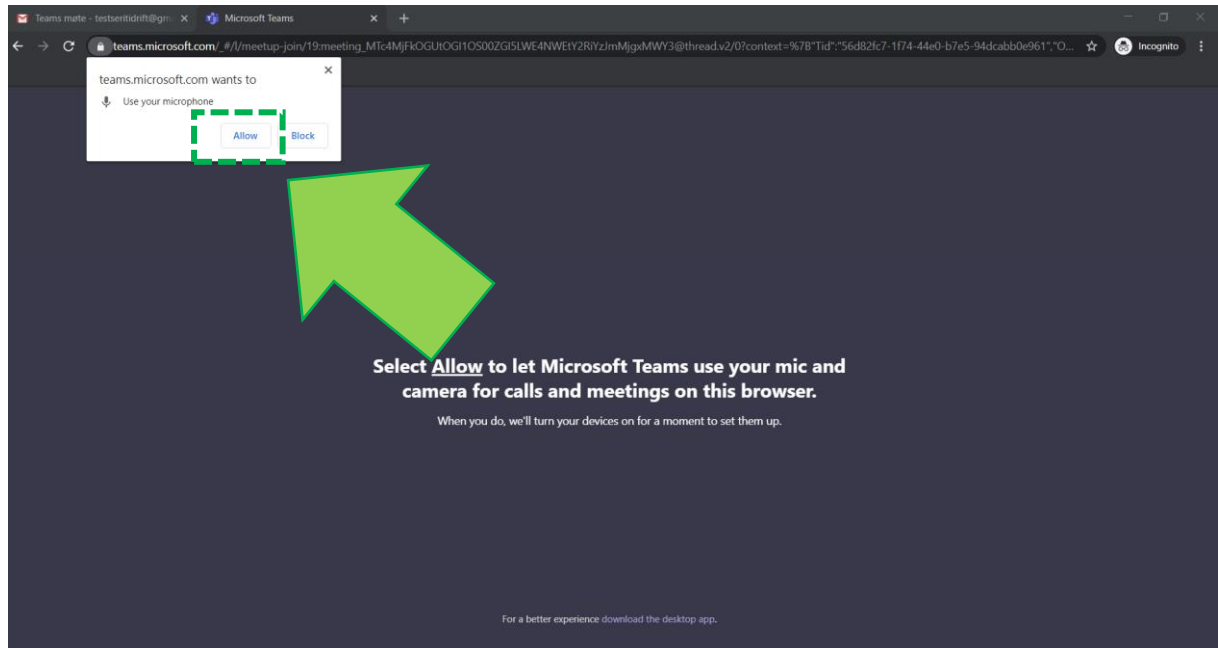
Teams møte - testsentidrift@gm ×
Microsoft Teams ×
+

teams.microsoft.com/_#/l/meetup-join/19:meeting_MTc4MjFkOGUtOGI1OS00ZGI5LWE4NWEtY2RiYzJmMjgxMWY3@thread.v2/0?context=%7B"Tid":"56d82fc7-1f74-44e0-b7e5-94dcabb0e961","O...

Incognito

teams.microsoft.com wants to
×
Use your microphone
Allow
Block

Select Allow to let Microsoft Teams use your mic and camera for calls and meetings on this browser.

When you do, we'll turn your devices on for a moment to set them up.

For a better experience download the desktop app.